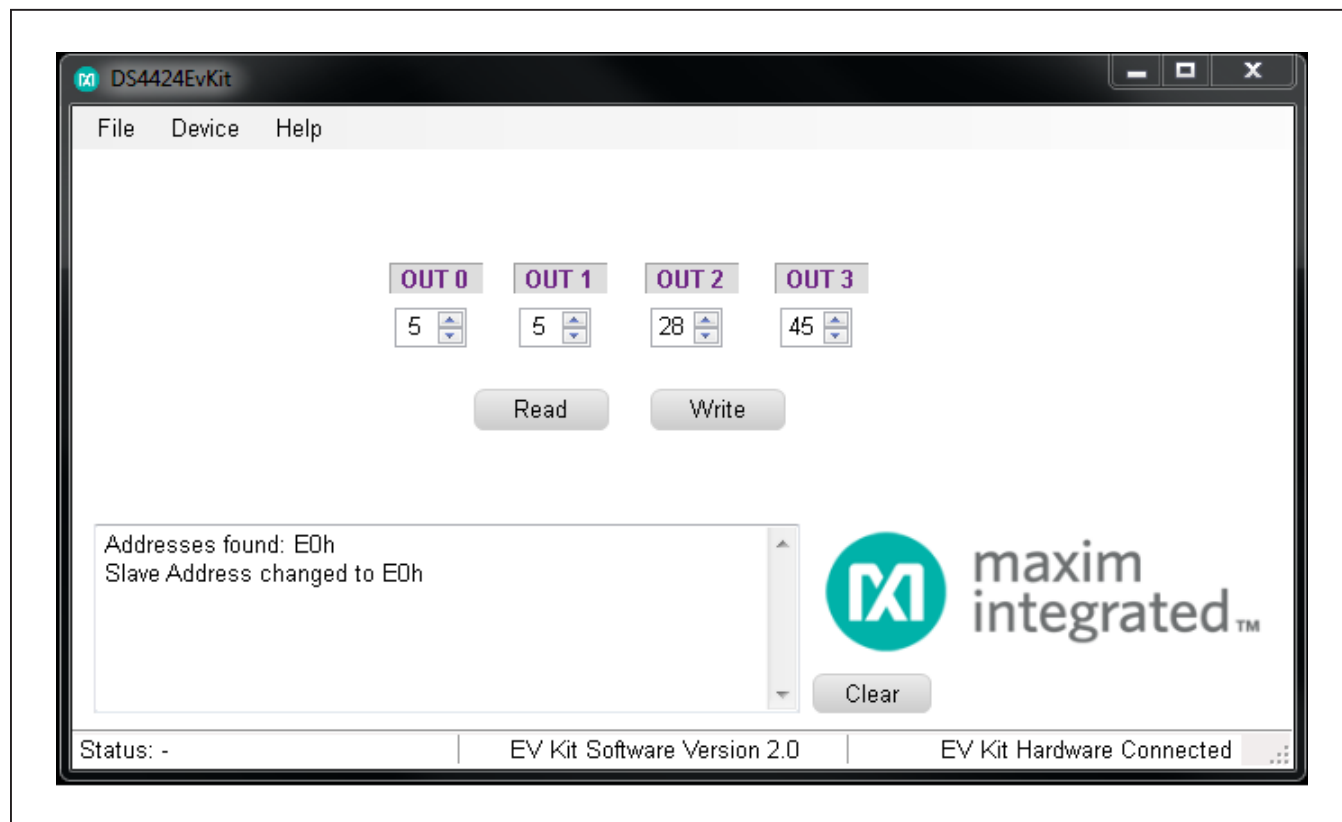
DS4424EvKit

File Device Help

OUT 0 OUT 1 OUT 2 OUT 3

5 5 28 45

Read Write

Addresses found: E0h
Slave Address changed to E0h

maxim integrated™

Clear

Status: - EV Kit Software Version 2.0 EV Kit Hardware Connected